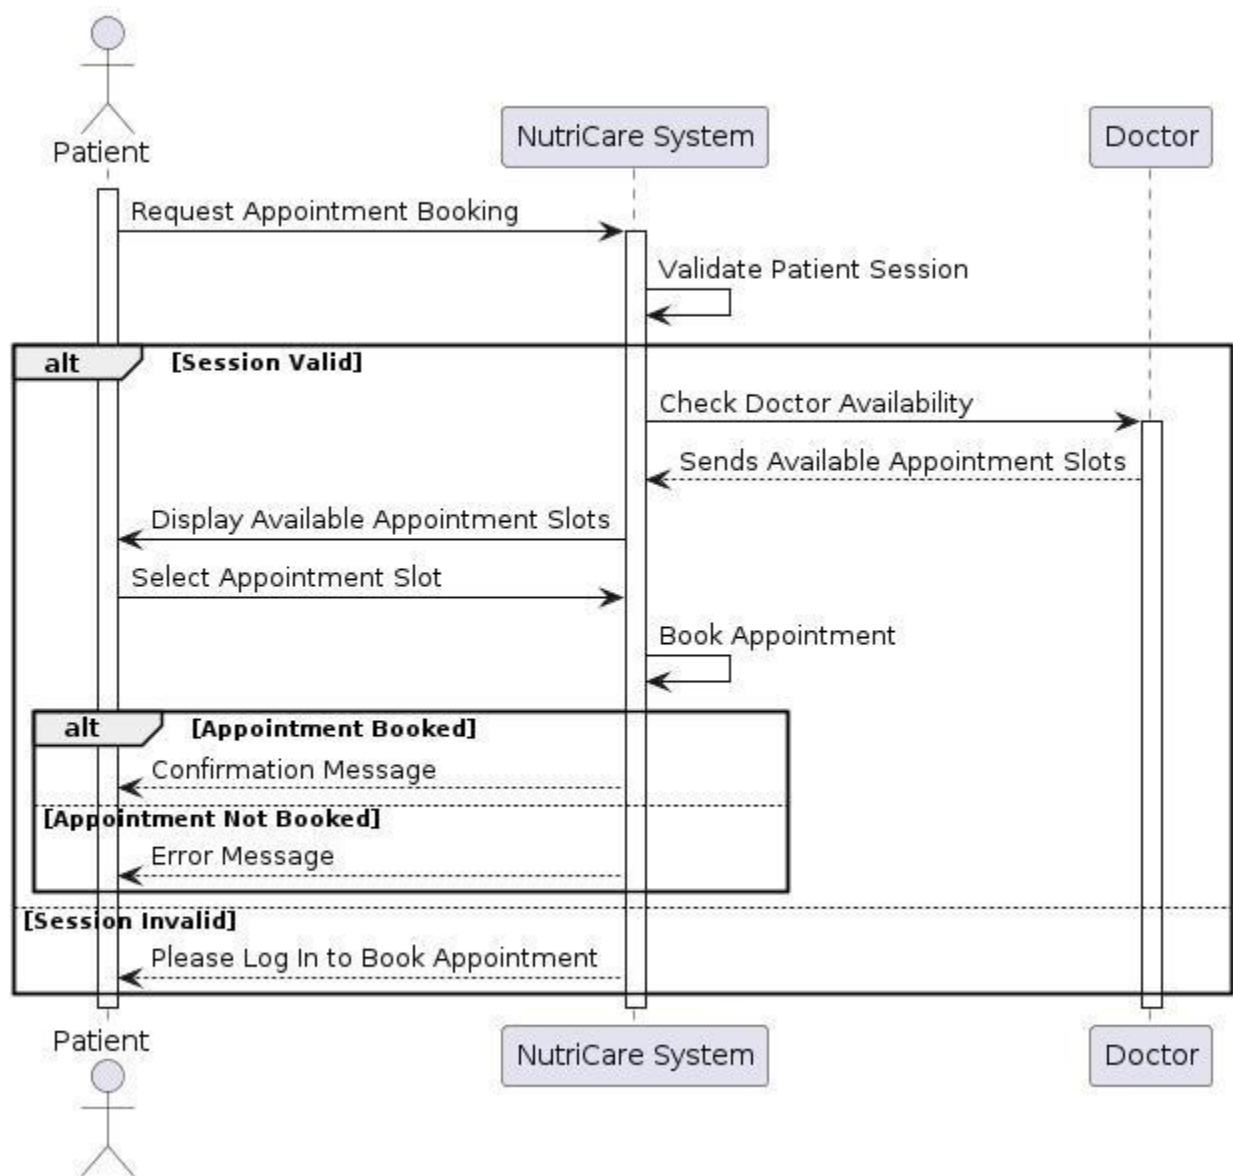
Patient

NutriCare System

Doctor

Request Appointment Booking

Validate Patient Session

alt [Session Valid]

Check Doctor Availability

Sends Available Appointment Slots

Display Available Appointment Slots

Select Appointment Slot

Book Appointment

alt [Appointment Booked]

Confirmation Message

[Appointment Not Booked]

Error Message

[Session Invalid]

Please Log In to Book Appointment

Patient

NutriCare System

Doctor